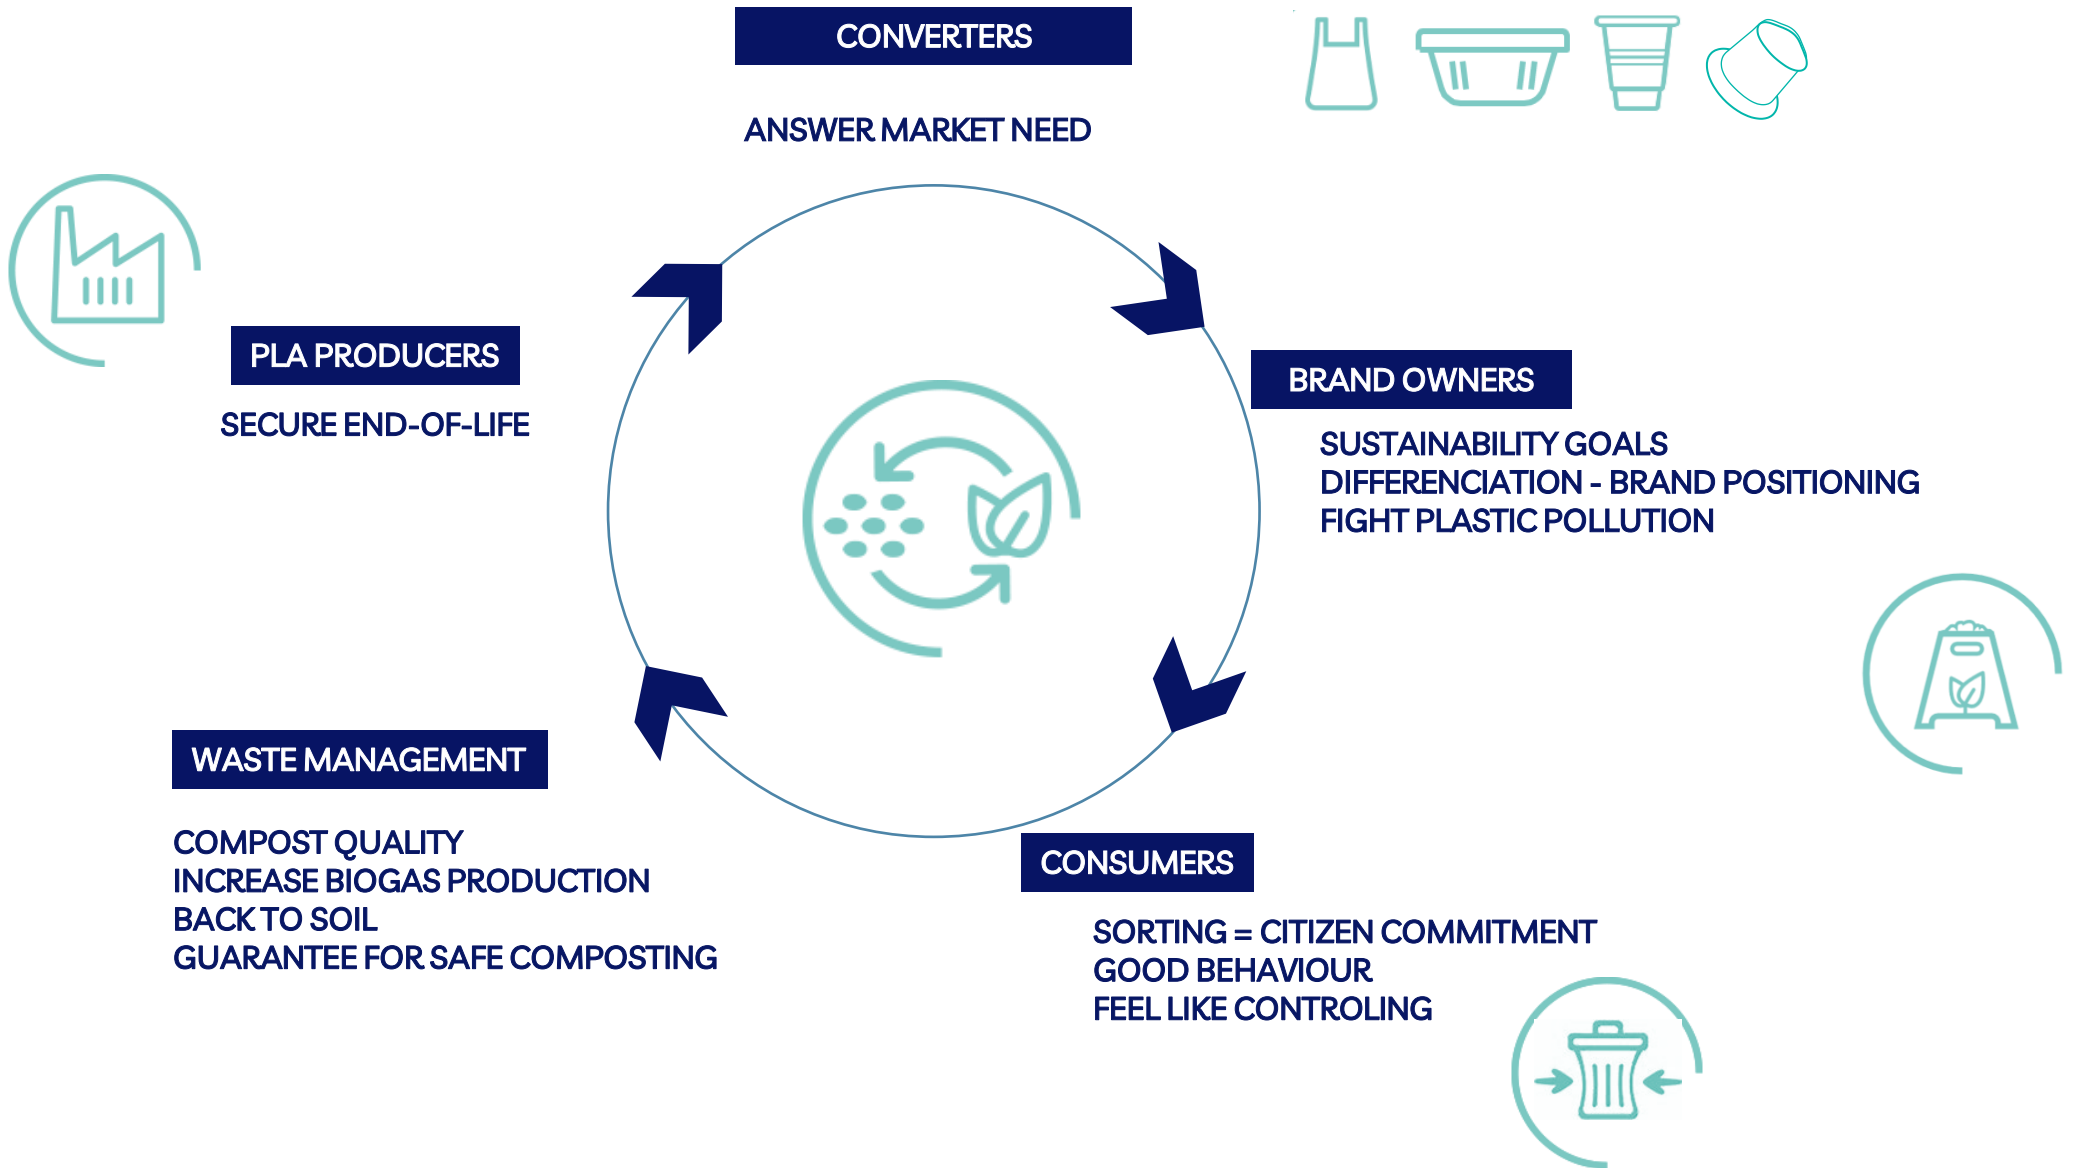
CONVERTERS

ANSWER MARKET NEED

PLA PRODUCERS

SECURE END-OF-LIFE

BRAND OWNERS

SUSTAINABILITY GOALS
DIFFERENCIATION - BRAND POSITIONING
FIGHT PLASTIC POLLUTION

WASTE MANAGEMENT

COMPOST QUALITY
INCREASE BIOGAS PRODUCTION
BACK TO SOIL
GUARANTEE FOR SAFE COMPOSTING

CONSUMERS

SORTING = CITIZEN COMMITMENT
GOOD BEHAVIOUR
FEEL LIKE CONTROLING